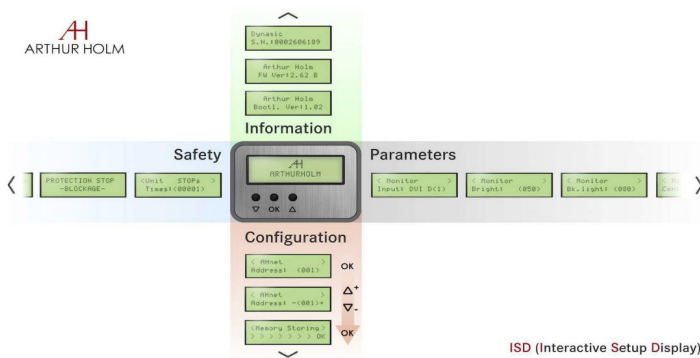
AH
ARTHUR HOLM

Dynamic
S.N.:0002606109

Arthur Holm
FW Ver:2.62 B

Arthur Holm
Bootl. Ver:1.02

Information

Safety

PROTECTION STOP
-BLOCKAGE-

<Unit STOP: >
Times:(00001)

AH
ARTHURHOLM

▽ OK △

Parameters

< Monitor >
Input: DVI D(1)

< Monitor >
Bright: (050)

< Monitor >
Bk.light: (000)

< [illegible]
Cont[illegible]

Configuration

< AHnet >
Address: (001)

OK

< AHnet >
Address: -(001)+

△+
▽-

<Memory Storing>
> > > > > > > OK

OK

ISD (Interactive Setup Display)